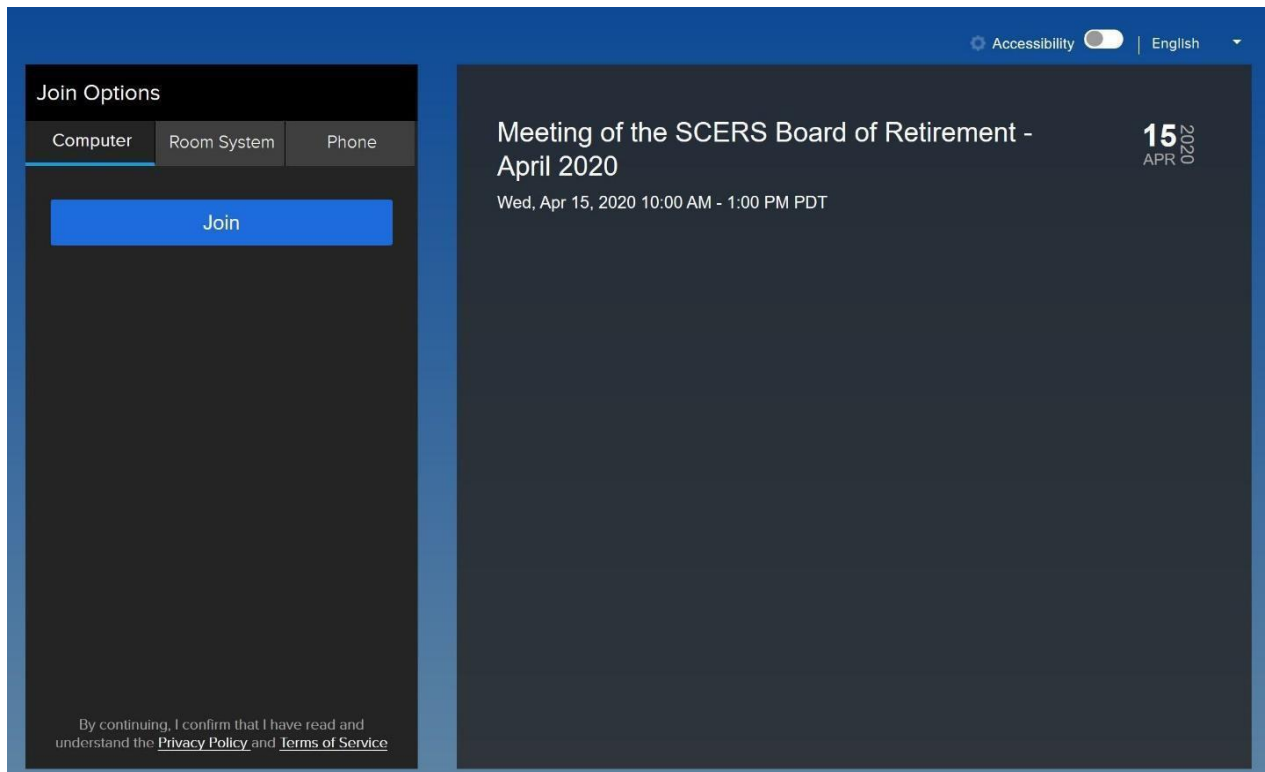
Accessibility | English

Join Options

Computer Room System Phone

Join

By continuing, I confirm that I have read and understand the Privacy Policy and Terms of Service

Meeting of the SCERS Board of Retirement - April 2020

Wed, Apr 15, 2020 10:00 AM - 1:00 PM PDT

15 APR 2020